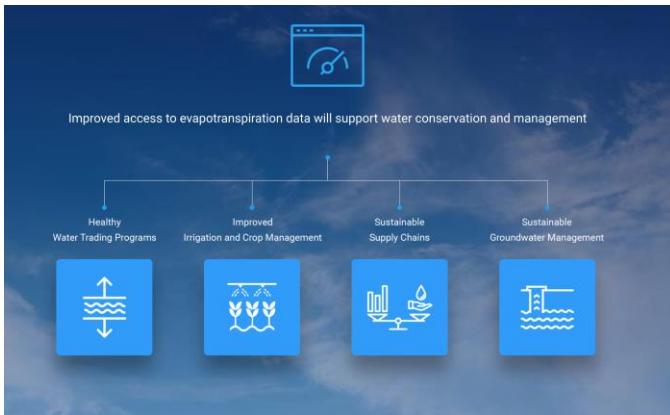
Improved access to evapotranspiration data will support water conservation and management

Healthy
Water Trading Programs

Improved
Irrigation and Crop Management

Sustainable
Supply Chains

Sustainable
Groundwater Management